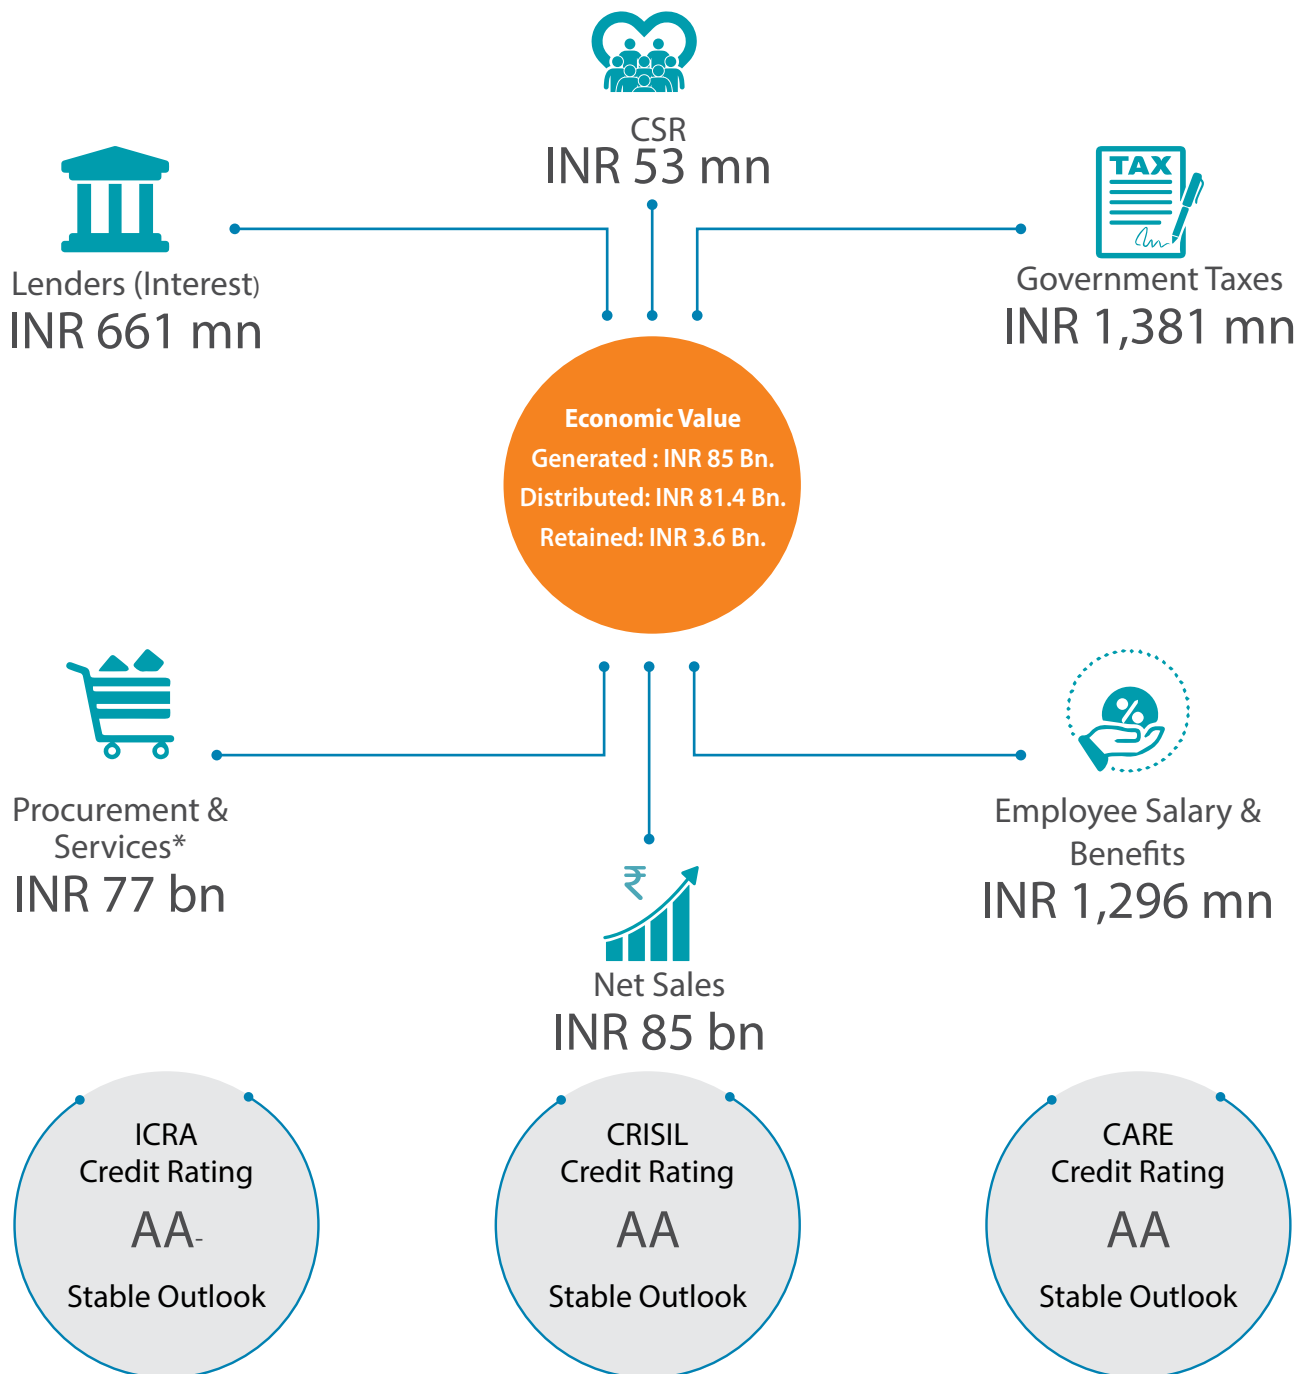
CSR
INR 53 mn

TAX

Lenders (Interest)
INR 661 mn

Government Taxes
INR 1,381 mn

Economic Value
Generated : INR 85 Bn.
Distributed: INR 81.4 Bn.
Retained: INR 3.6 Bn.

%

Procurement & Services*
INR 77 bn

Employee Salary & Benefits
INR 1,296 mn

₹

Net Sales
INR 85 bn

ICRA
Credit Rating
AA-
Stable Outlook

CRISIL
Credit Rating
AA
Stable Outlook

CARE
Credit Rating
AA
Stable Outlook